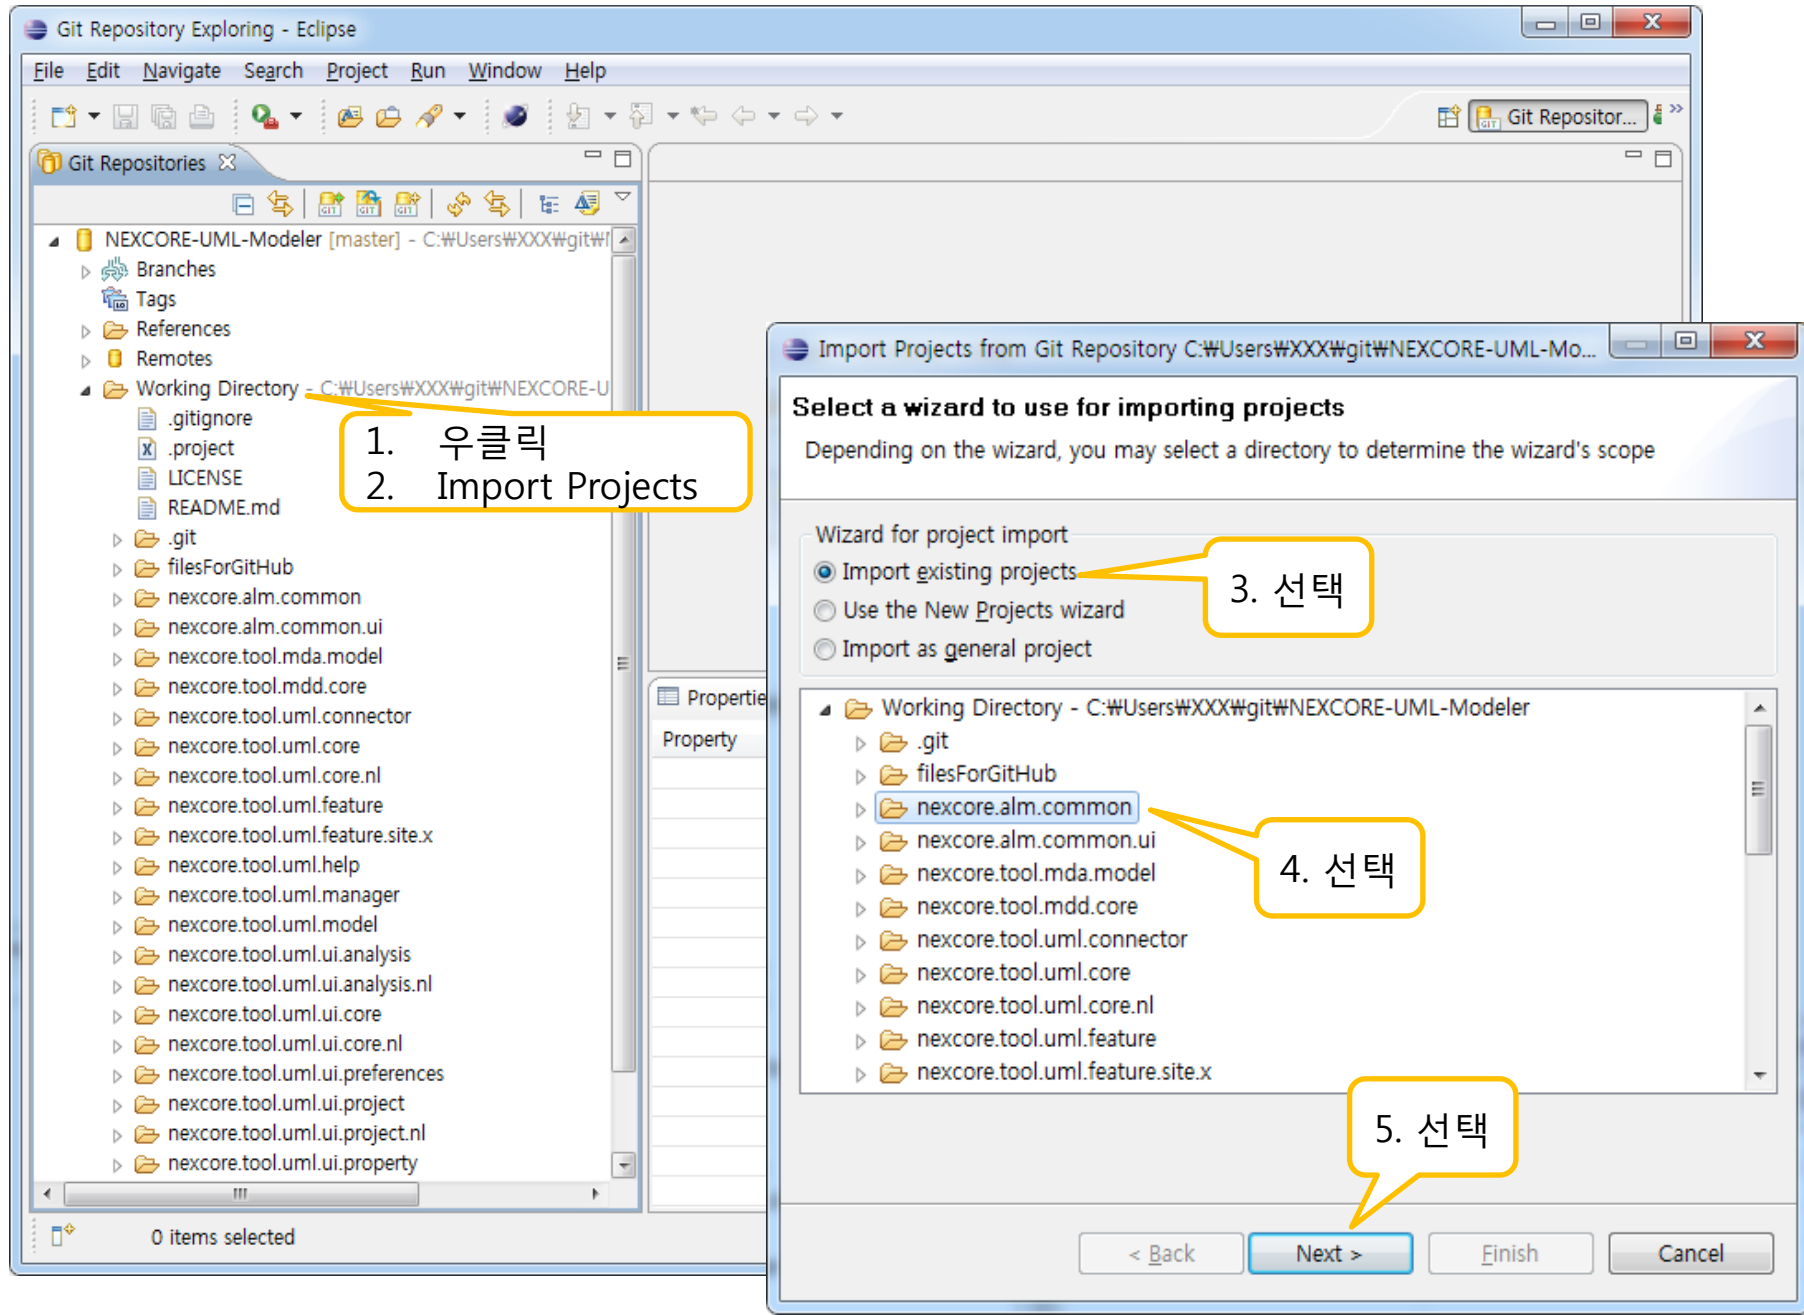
Git Repository Exploring - Eclipse

File Edit Navigate Search Project Run Window Help

Git Repositor...

Git Repositories

NEXCORE-UML-Modeler [master] - C:₩Users₩XXX₩git₩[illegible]
Branches
Tags
References
Remotes
Working Directory - C:₩Users₩XXX₩git₩NEXCORE-U
.gitignore
.project
LICENSE
README.md
.git
filesForGitHub
nexcore.alm.common
nexcore.alm.common.ui
nexcore.tool.mda.model
nexcore.tool.mdd.core
nexcore.tool.uml.connector
nexcore.tool.uml.core
nexcore.tool.uml.core.nl
nexcore.tool.uml.feature
nexcore.tool.uml.feature.site.x
nexcore.tool.uml.help
nexcore.tool.uml.manager
nexcore.tool.uml.model
nexcore.tool.uml.ui.analysis
nexcore.tool.uml.ui.analysis.nl
nexcore.tool.uml.ui.core
nexcore.tool.uml.ui.core.nl
nexcore.tool.uml.ui.preferences
nexcore.tool.uml.ui.project
nexcore.tool.uml.ui.project.nl
nexcore.tool.uml.ui.property

0 items selected

1. 우클릭
2. Import Projects

Propertie
Property

Import Projects from Git Repository C:₩Users₩XXX₩git₩NEXCORE-UML-Mo...

Select a wizard to use for importing projects
Depending on the wizard, you may select a directory to determine the wizard's scope

Wizard for project import
Import existing projects
Use the New Projects wizard
Import as general project

3. 선택

Working Directory - C:₩Users₩XXX₩git₩NEXCORE-UML-Modeler
.git
filesForGitHub
nexcore.alm.common
nexcore.alm.common.ui
nexcore.tool.mda.model
nexcore.tool.mdd.core
nexcore.tool.uml.connector
nexcore.tool.uml.core
nexcore.tool.uml.core.nl
nexcore.tool.uml.feature
nexcore.tool.uml.feature.site.x

4. 선택

5. 선택

< Back  Next >  Finish  Cancel